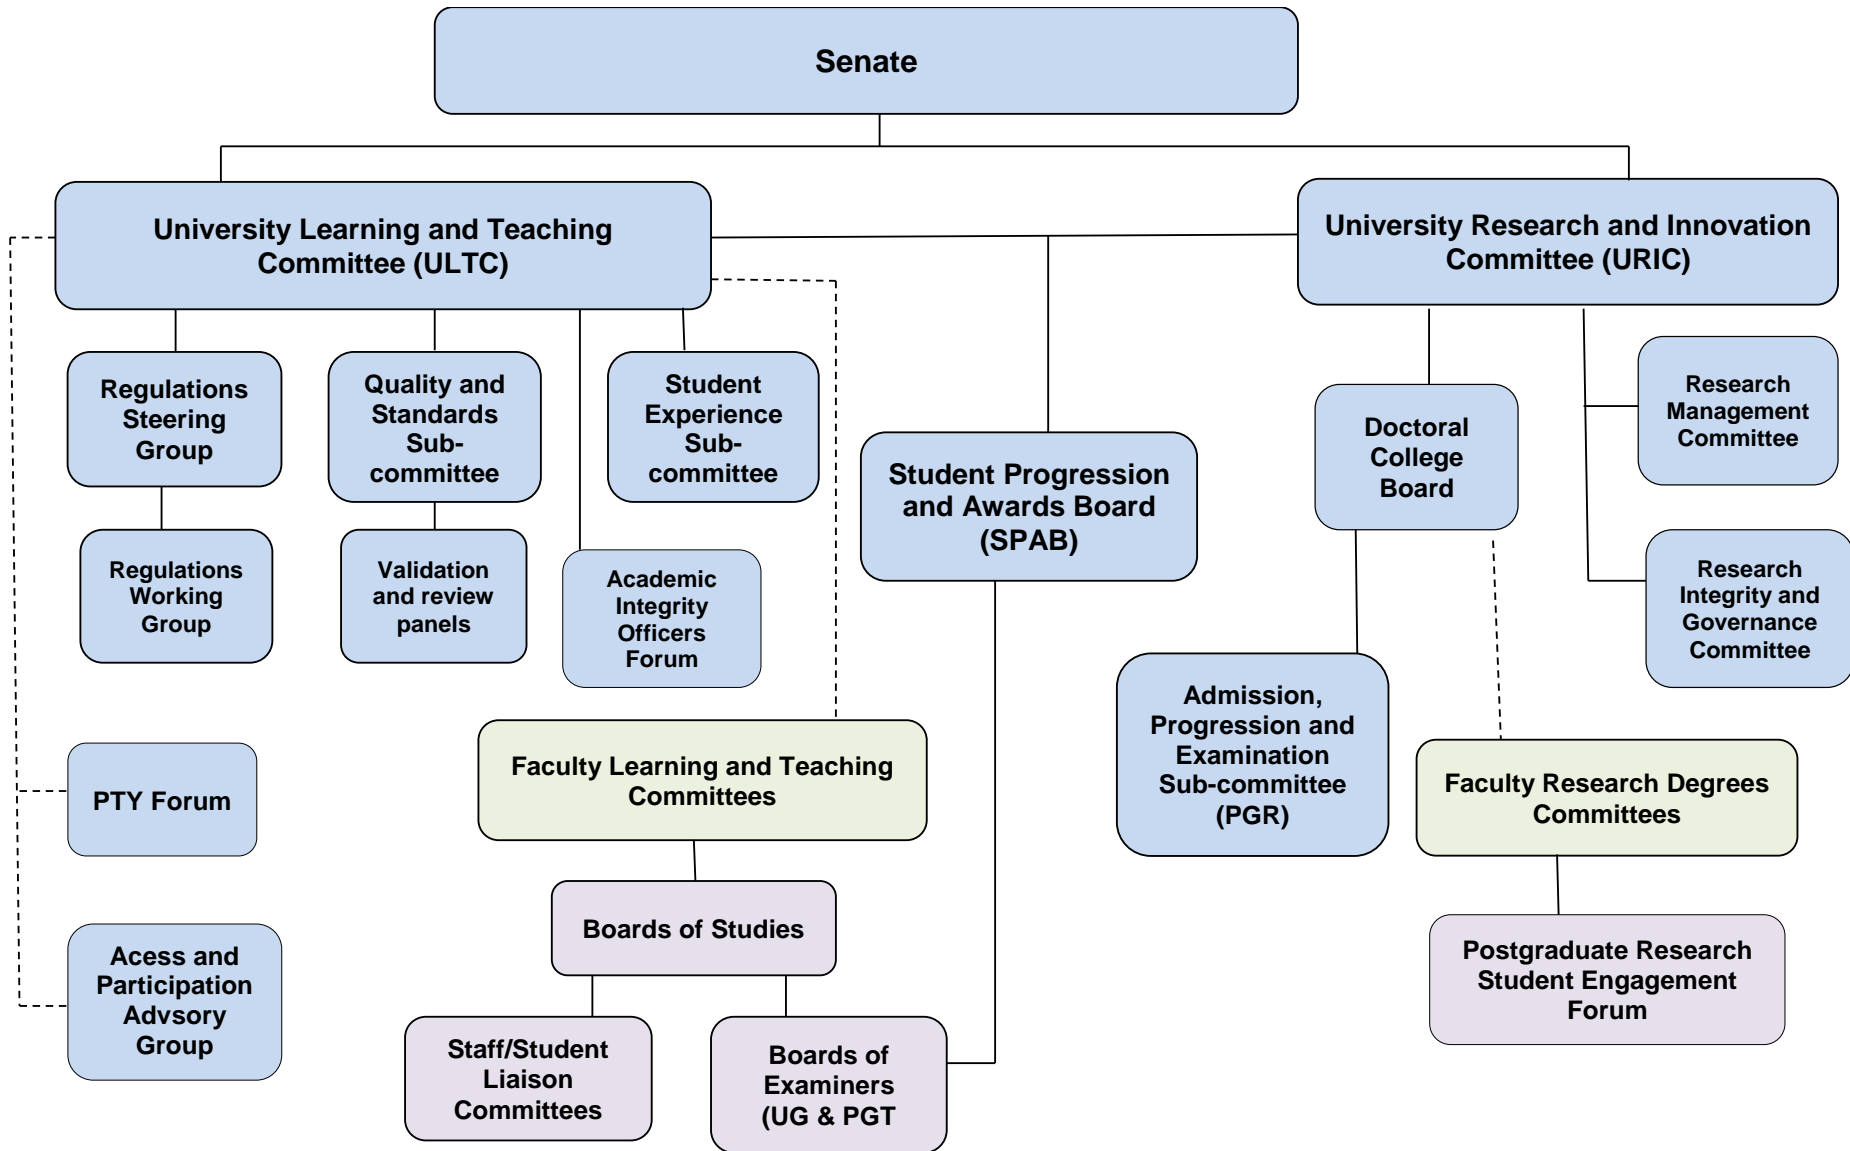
Senate

University Learning and Teaching Committee (ULTC)

University Research and Innovation Committee (URIC)

Regulations Steering Group

Quality and Standards Sub-committee

Student Experience Sub-committee

Student Progression and Awards Board (SPAB)

Doctoral College Board

Research Management Committee

Regulations Working Group

Validation and review panels

Academic Integrity Officers Forum

Research Integrity and Governance Committee

Admission, Progression and Examination Sub-committee (PGR)

PTY Forum

Faculty Learning and Teaching Committees

Faculty Research Degrees Committees

Boards of Studies

Postgraduate Research Student Engagement Forum

Acess and Participation Advsory Group

Staff/Student Liaison Committees

Boards of Examiners (UG & PGT